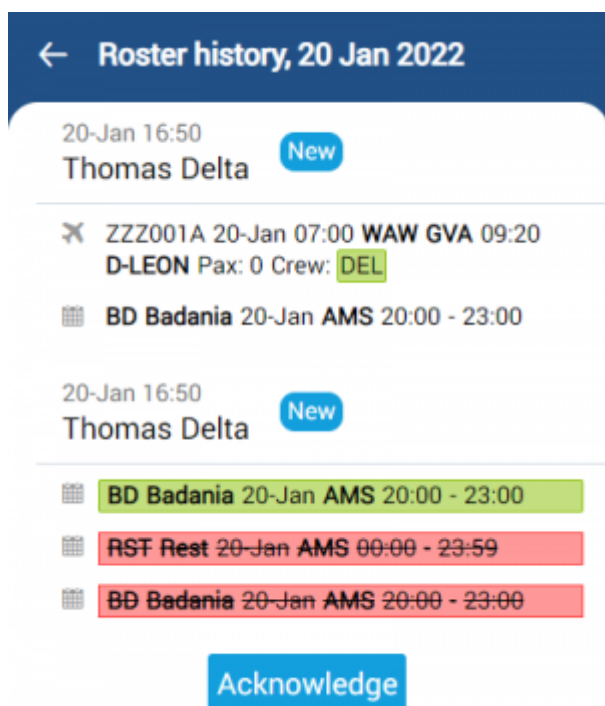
← Roster history, 20 Jan 2022

20-Jan 16:50
Thomas Delta New

ZZZ001A 20-Jan 07:00 **WAW GVA** 09:20 **D-LEON** Pax: 0 Crew: DEL

**BD Badania** 20-Jan **AMS** 20:00 - 23:00

20-Jan 16:50
Thomas Delta New

**BD Badania** 20-Jan **AMS** 20:00 - 23:00

~~**RST Rest** 20-Jan **AMS** 00:00 - 23:59~~

~~**BD Badania** 20-Jan **AMS** 20:00 - 23:00~~

Acknowledge